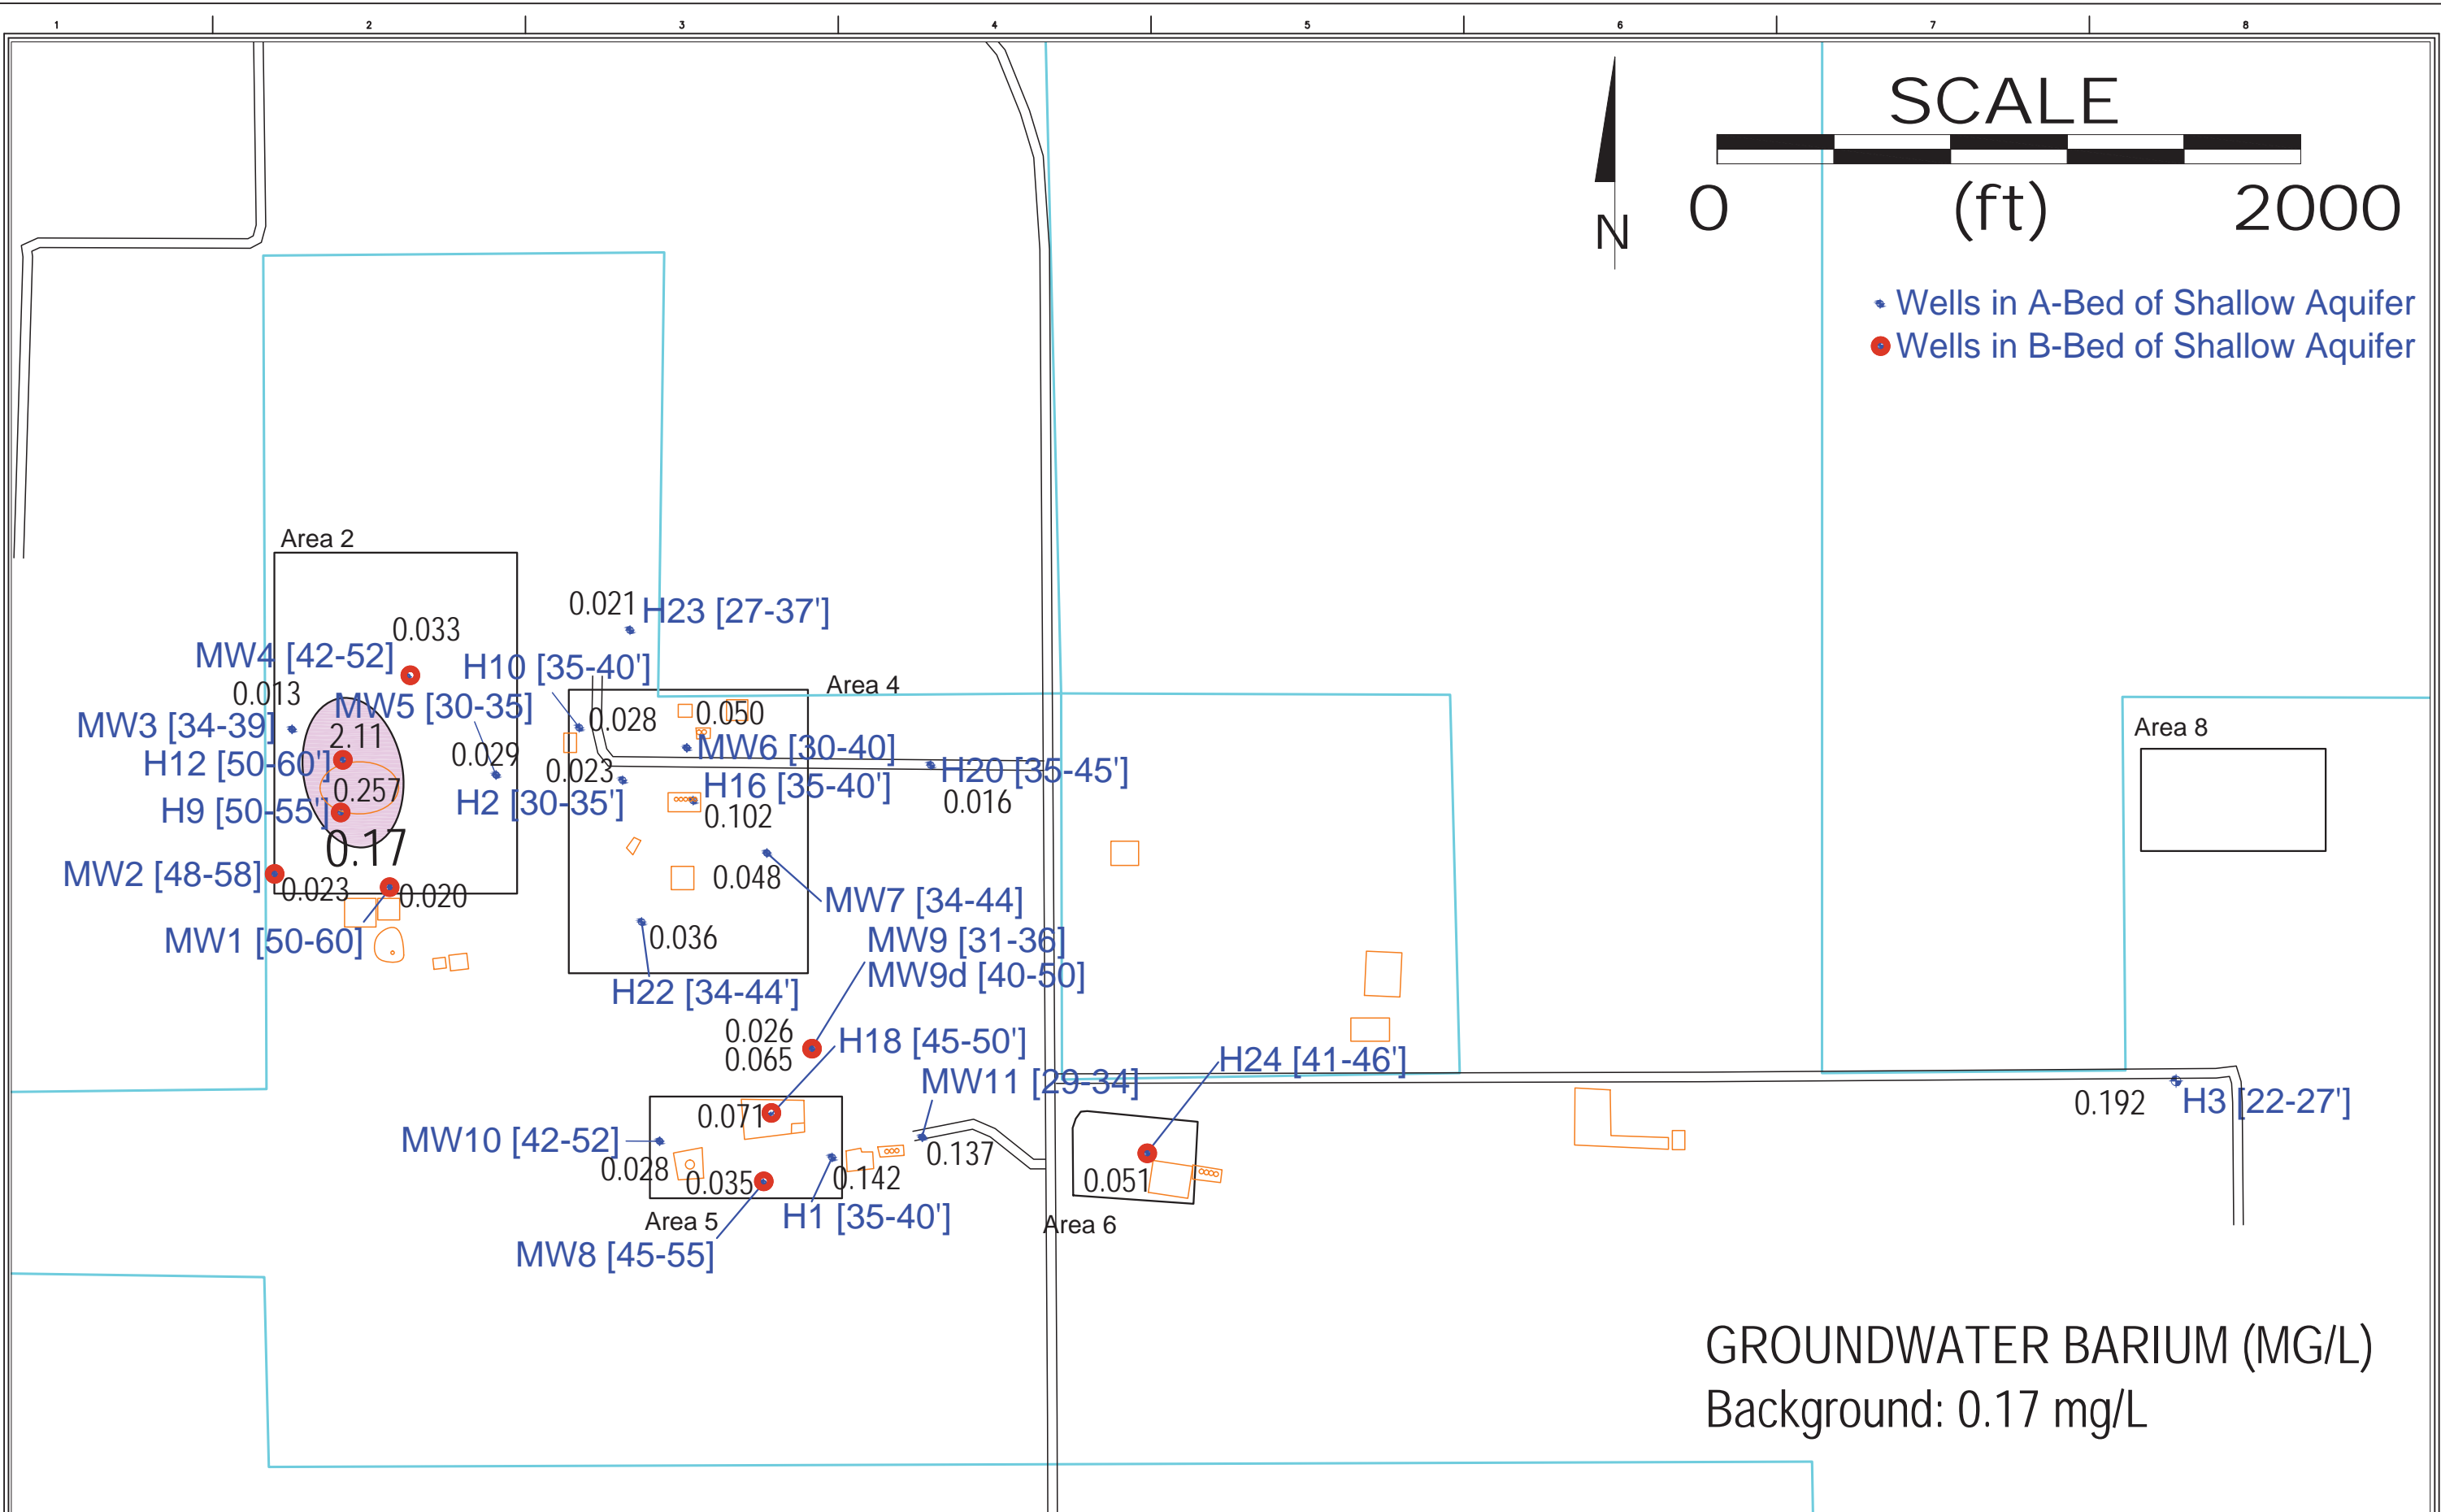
1 2 3 4 5 6 7 8

SCALE
N
0 (ft) 2000

Wells in A-Bed of Shallow Aquifer
Wells in B-Bed of Shallow Aquifer

Area 2
0.033
MW4 [42-52]
0.013
MW3 [34-39]
MW5 [30-35]
2.11
H12 [50-60']
0.257
H9 [50-55']
0.17
MW2 [48-58]
0.023
0.020
MW1 [50-60]
0.029
H2 [30-35']
H10 [35-40']
0.021
H23 [27-37']
Area 4
0.028
0.050
MW6 [30-40]
0.023
H16 [35-40']
0.102
H20 [35-45']
0.016
0.048
MW7 [34-44]
0.036
H22 [34-44']
MW9 [31-36]
MW9d [40-50]
0.026
0.065
H18 [45-50']
MW11 [29-34]
H24 [41-46']
Area 8
0.192
H3 [22-27']
MW10 [42-52]
0.071
0.028
0.035
0.142
0.137
Area 5
H1 [35-40']
MW8 [45-55]
0.051
Area 6

GROUNDWATER BARIUM (MG/L)
Background: 0.17 mg/L